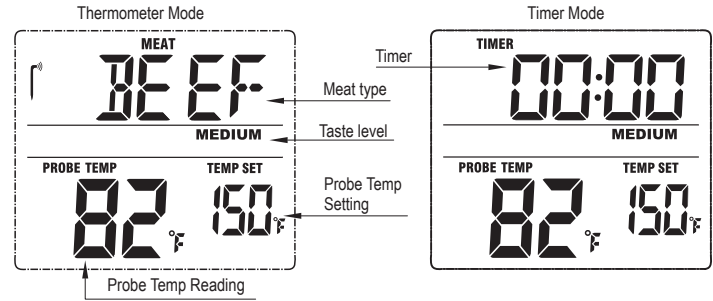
Thermometer Mode

MEAT

BEEF

MEDIUM

PROBE TEMP

TEMP SET

82 °F

150 °F

Meat type

Taste level

Probe Temp Setting

Probe Temp Reading

Timer Mode

Timer

TIMER

00:00

MEDIUM

PROBE TEMP

TEMP SET

82 °F

150 °F